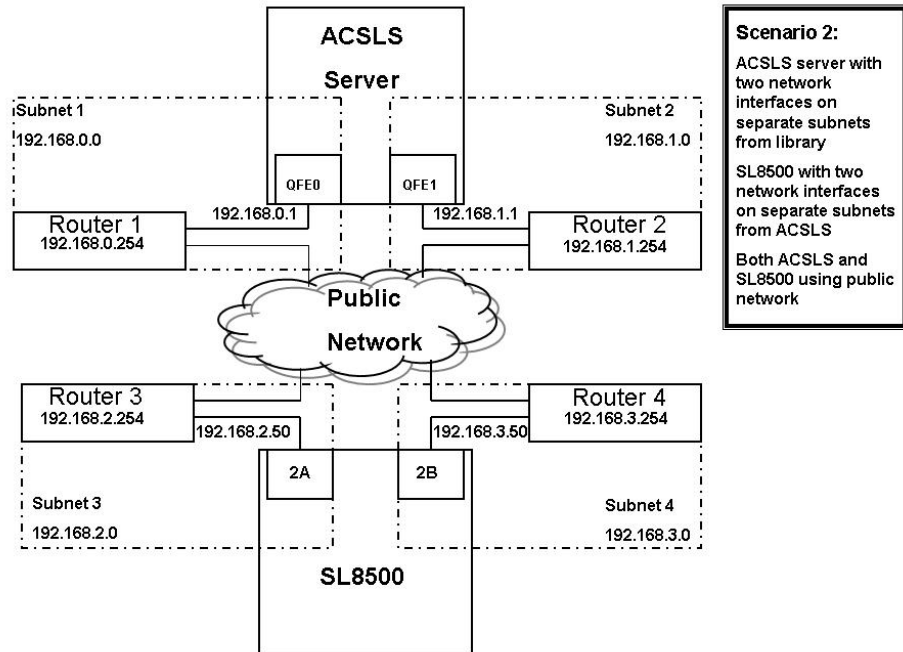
ACSLS

Server

Subnet 1

192.168.0.0

Subnet 2

192.168.1.0

QFE0

QFE1

192.168.0.1

192.168.1.1

Router 1
192.168.0.254

Router 2
192.168.1.254

Public

Network

Router 3
192.168.2.254

Router 4
192.168.3.254

192.168.2.50

192.168.3.50

2A

2B

Subnet 3

192.168.2.0

Subnet 4

192.168.3.0

SL8500

Scenario 2:

ACSLS server with two network interfaces on separate subnets from library

SL8500 with two network interfaces on separate subnets from ACSLS

Both ACSLS and SL8500 using public network